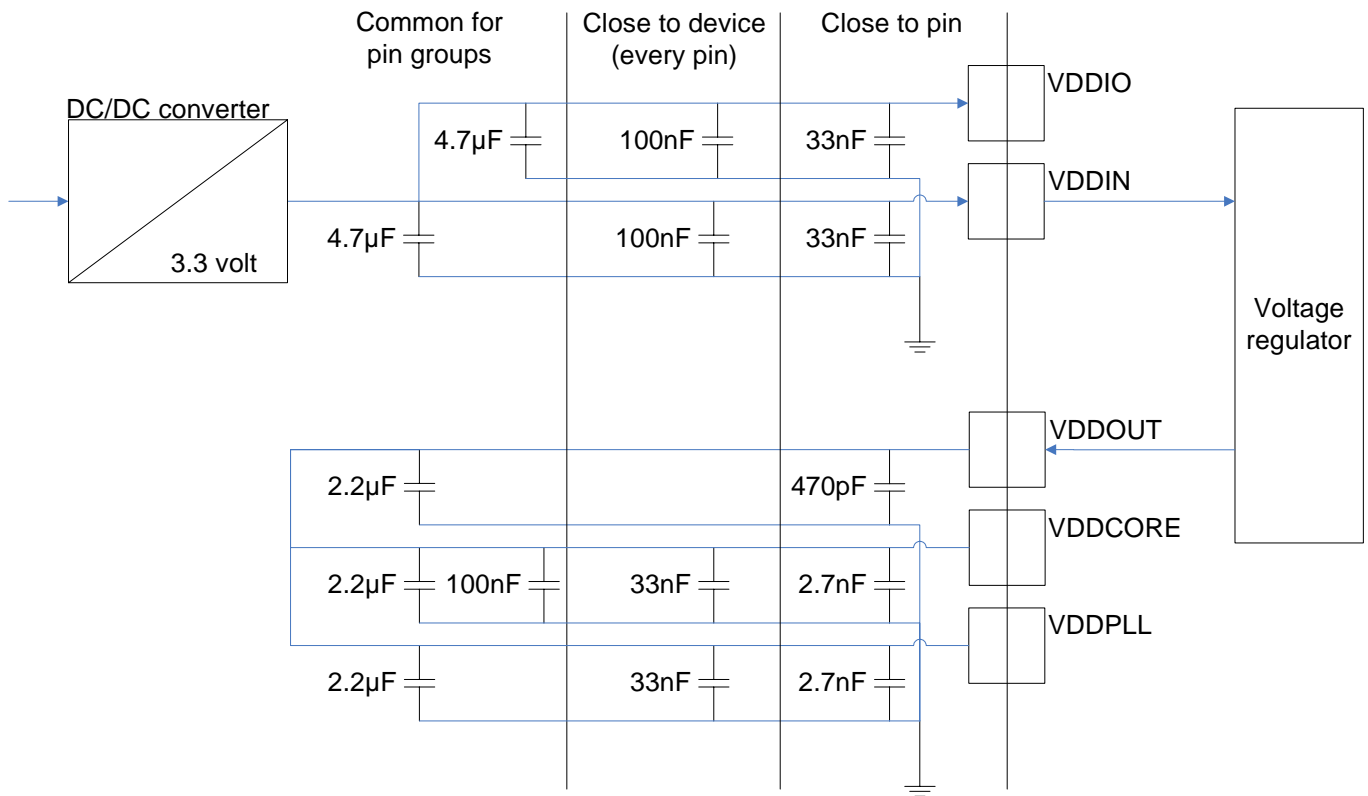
Common for pin groups

Close to device (every pin)

Close to pin

DC/DC converter

3.3 volt

4.7µF

100nF

33nF

VDDIO

4.7µF

100nF

33nF

VDDIN

Voltage regulator

VDDOUT

2.2µF

470pF

VDDCORE

2.2µF

100nF

33nF

2.7nF

VDDPLL

2.2µF

33nF

2.7nF